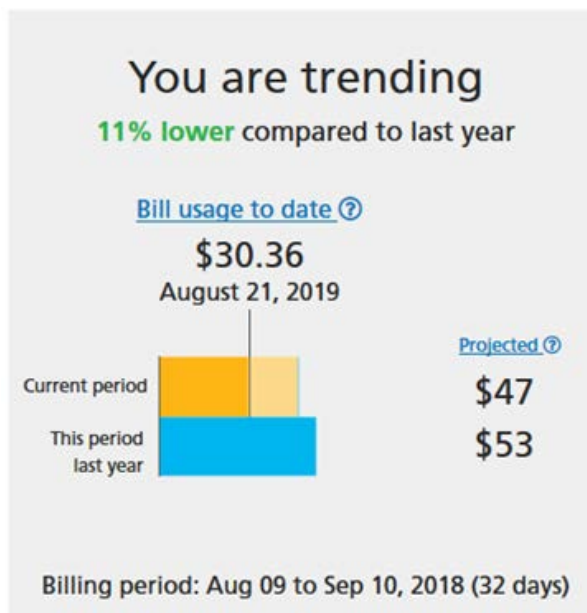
You are trending

11% lower compared to last year

Bill usage to date ⓘ

$30.36

August 21, 2019

Projected ⓘ

Current period

$47

This period last year

$53

Billing period: Aug 09 to Sep 10, 2018 (32 days)